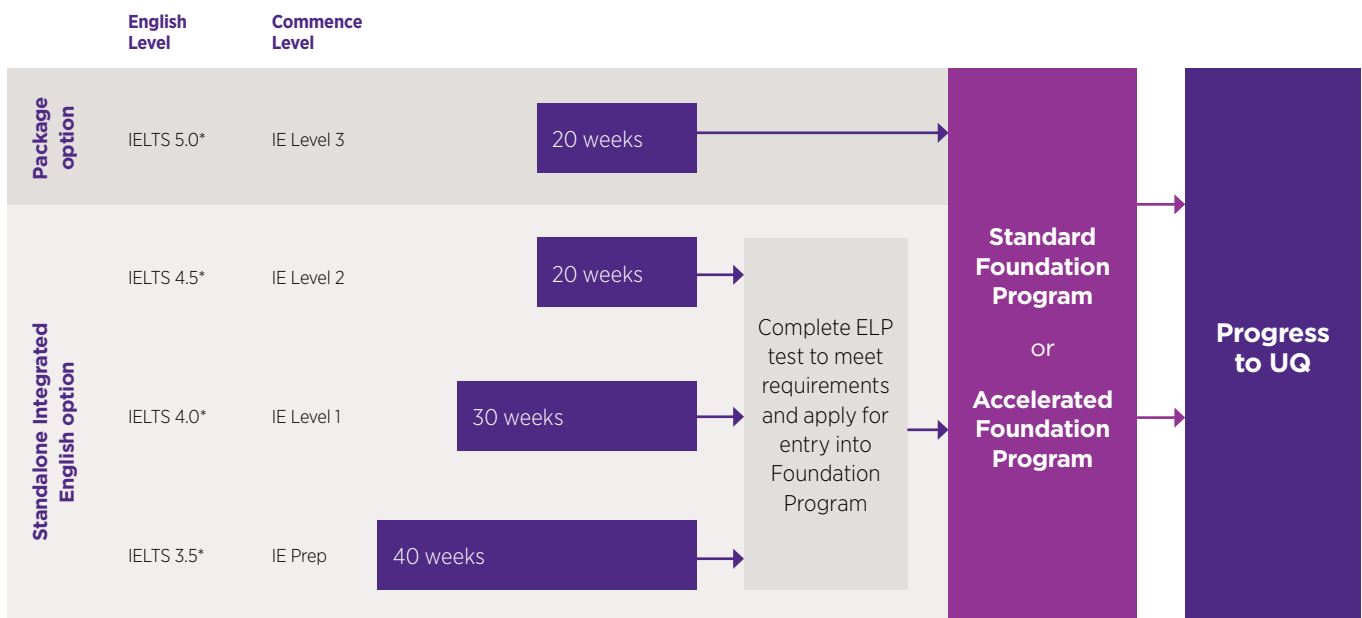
| | English Level | Commence Level | |
|---|---|---|---|
| Package option | IELTS 5.0* | IE Level 3 | 20 weeks |
| Standalone Integrated English option | IELTS 4.5* | IE Level 2 | 20 weeks |
| | IELTS 4.0* | IE Level 1 | 30 weeks |
| | IELTS 3.5* | IE Prep | 40 weeks |

Complete ELP test to meet requirements and apply for entry into Foundation Program

Standard Foundation Program

or

Accelerated Foundation Program

Progress to UQ